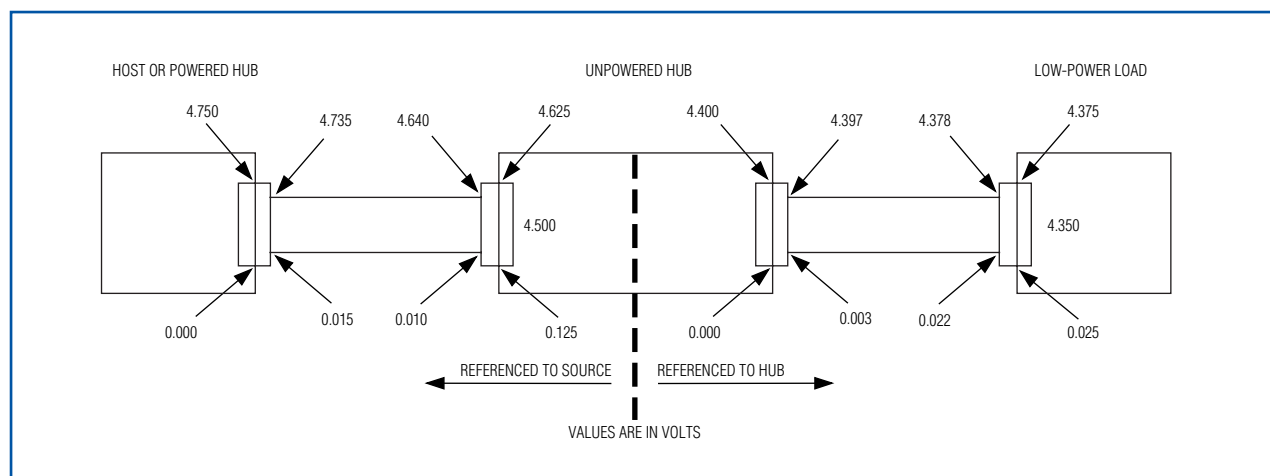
HOST OR POWERED HUB

UNPOWERED HUB

LOW-POWER LOAD

4.750

4.735

4.640

4.625

4.400

4.397

4.378

4.375

4.500

4.350

0.000

0.015

0.010

0.125

0.000

0.003

0.022

0.025

REFERENCED TO SOURCE

REFERENCED TO HUB

VALUES ARE IN VOLTS